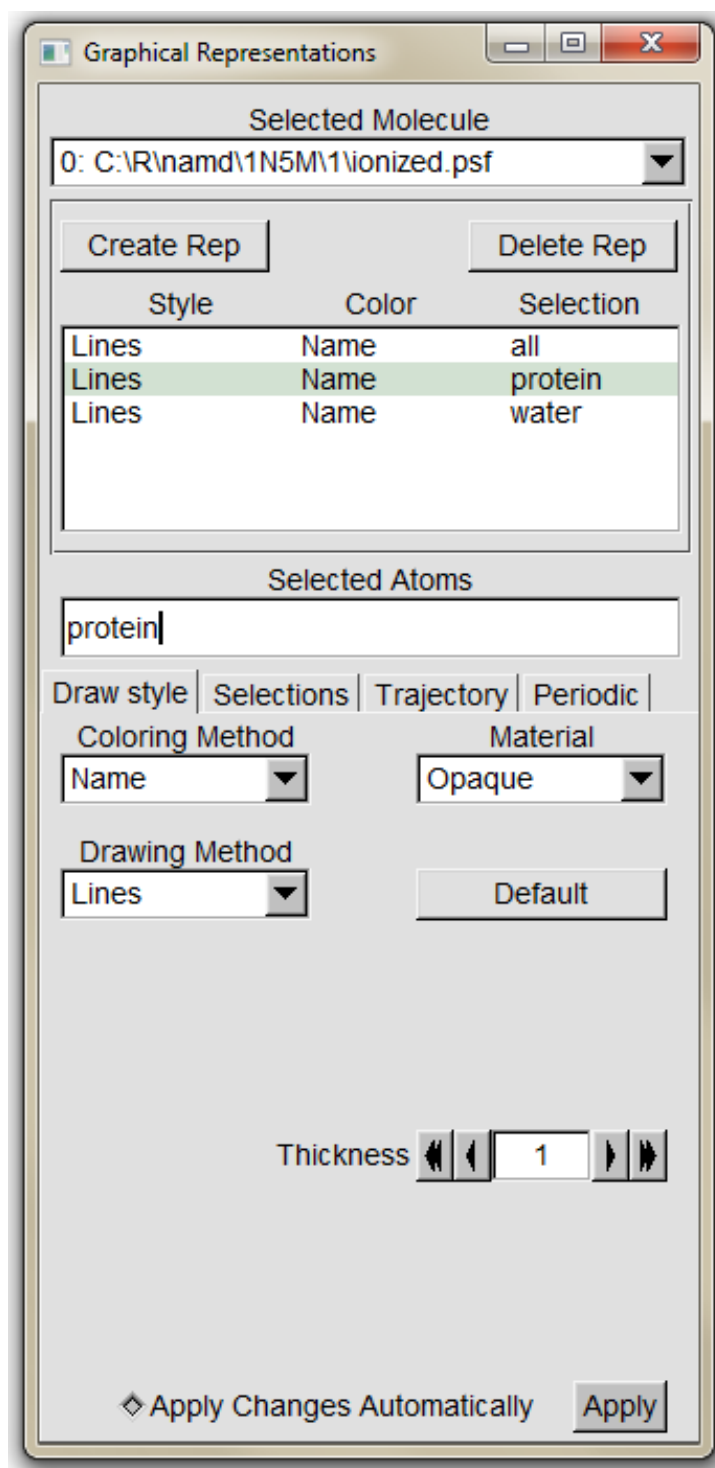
Graphical Representations

Selected Molecule

0: C:\R\namd\1N5M\1\ionized.psf

Create Rep

Delete Rep

| Style | Color | Selection |
|---|---|---|
| Lines | Name | all |
| Lines | Name | protein |
| Lines | Name | water |

Selected Atoms

protein

Draw style | Selections | Trajectory | Periodic

Coloring Method

Name

Material

Opaque

Drawing Method

Lines

Default

Thickness 1

Apply Changes Automatically

Apply